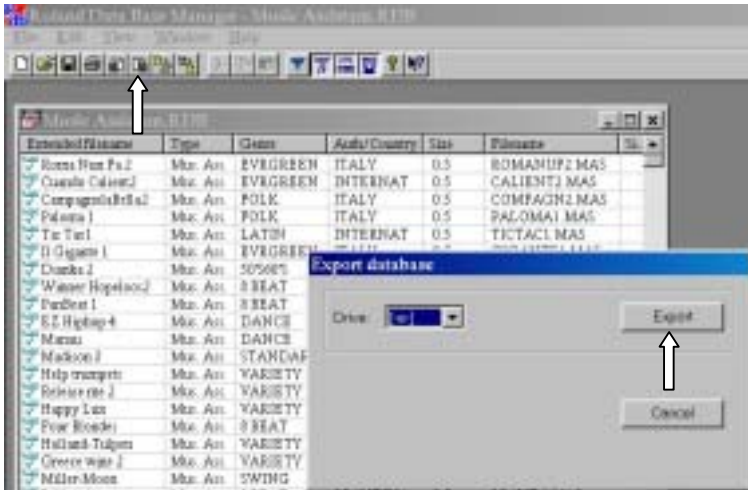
Roland Data Base Manager - Music Archive.RDB
File Edit View Window Help

Music Archive.RDB

| Extended Filename | Type | Genre | Auth/Country | Size | Filename | Si |
|---|---|---|---|---|---|---|
| Roma Nun Fa 2 | Mus. Arc. | EVRGREEN | ITALY | 0.5 | ROMANUF2.MAS | |
| Cuando Caliente2 | Mus. Arc. | EVRGREEN | INTERNAT | 0.5 | CALIENT2.MAS | |
| CompagnolaBella2 | Mus. Arc. | FOLK | ITALY | 0.5 | COMPAGN2.MAS | |
| Paloma 1 | Mus. Arc. | FOLK | ITALY | 0.5 | PALOMA1.MAS | |
| Tic Tac1 | Mus. Arc. | LATIN | INTERNAT | 0.5 | TICTAC1.MAS | |
| Il Gigante 1 | Mus. Arc. | EVRGREEN | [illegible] | | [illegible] | |
| Dumka 2 | Mus. Arc. | 50'60'S | | | | |
| Wenner Hopeless2 | Mus. Arc. | 8 BEAT | | | | |
| FunBeat 1 | Mus. Arc. | 8 BEAT | | | | |
| EZ Hiphop 4 | Mus. Arc. | DANCE | | | | |
| Marnau | Mus. Arc. | DANCE | | | | |
| Madison 3 | Mus. Arc. | STANDAR | | | | |
| Help trumpets | Mus. Arc. | VARIETY | | | | |
| Release me 2 | Mus. Arc. | VARIETY | | | | |
| Happy Lux | Mus. Arc. | VARIETY | | | | |
| Four Blondes | Mus. Arc. | 8 BEAT | | | | |
| Holland-Tulpen | Mus. Arc. | VARIETY | | | | |
| Greece waltz 2 | Mus. Arc. | VARIETY | | | | |
| Miller-Moon | Mus. Arc. | SWING | | | | |

Export database

Drive: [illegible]

Export

Cancel